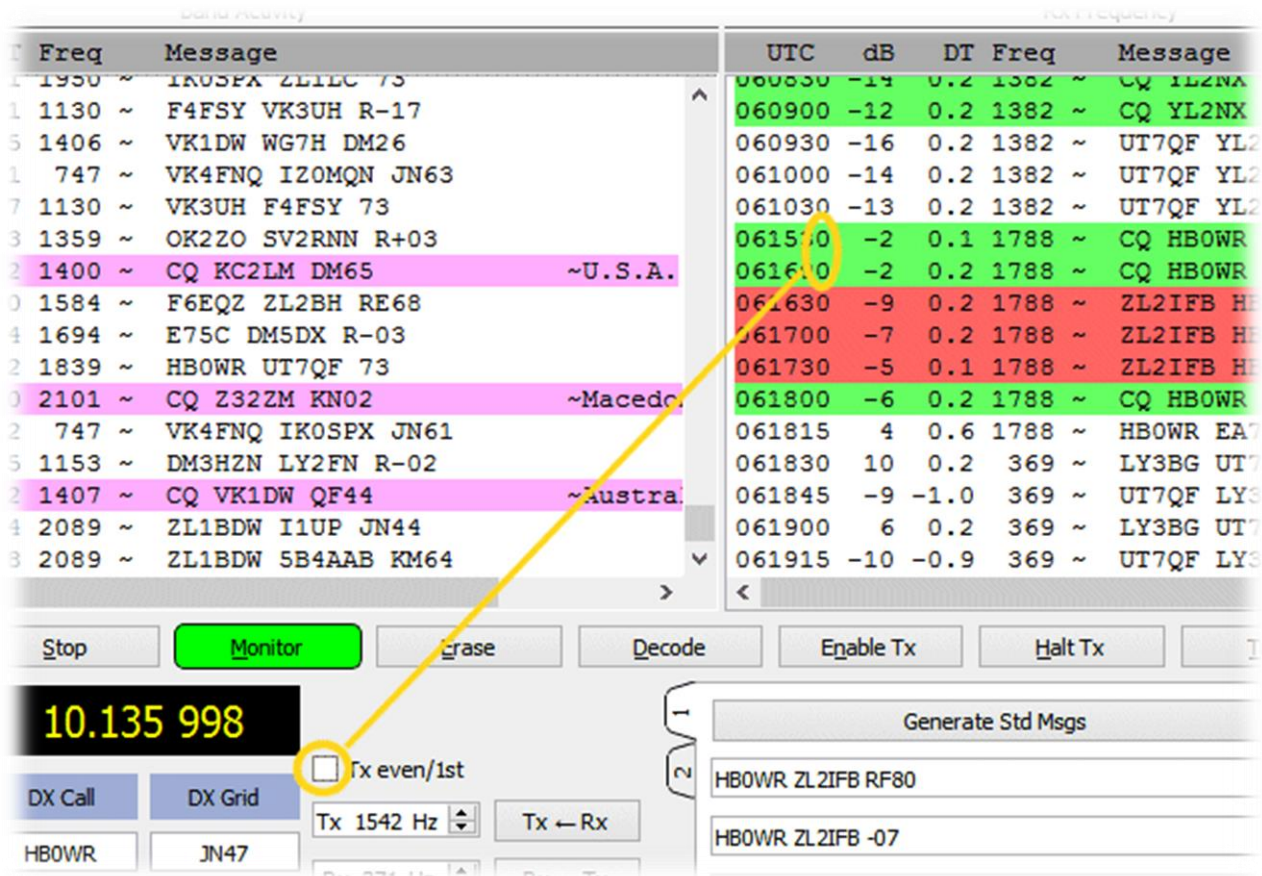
Band Activity

Rx Frequency

| Freq | | Message | |
|---|---|---|---|
| 1950 | ~ | IK0SPX ZL1LC 73 | |
| 1130 | ~ | F4FSY VK3UH R-17 | |
| 1406 | ~ | VK1DW WG7H DM26 | |
| 747 | ~ | VK4FNQ IZ0MQN JN63 | |
| 1130 | ~ | VK3UH F4FSY 73 | |
| 1359 | ~ | OK2ZO SV2RNN R+03 | |
| 1400 | ~ | CQ KC2LM DM65 | ~U.S.A. |
| 1584 | ~ | F6EQZ ZL2BH RE68 | |
| 1694 | ~ | E75C DM5DX R-03 | |
| 1839 | ~ | HB0WR UT7QF 73 | |
| 2101 | ~ | CQ Z32ZM KN02 | ~Macedo |
| 747 | ~ | VK4FNQ IK0SPX JN61 | |
| 1153 | ~ | DM3HZN LY2FN R-02 | |
| 1407 | ~ | CQ VK1DW QF44 | ~Austra |
| 2089 | ~ | ZL1BDW I1UP JN44 | |
| 2089 | ~ | ZL1BDW 5B4AAB KM64 | |

| UTC | dB | DT | Freq | | Message |
|---|---|---|---|---|---|
| 060830 | -14 | 0.2 | 1382 | ~ | CQ YL2NX |
| 060900 | -12 | 0.2 | 1382 | ~ | CQ YL2NX |
| 060930 | -16 | 0.2 | 1382 | ~ | UT7QF YL2 |
| 061000 | -14 | 0.2 | 1382 | ~ | UT7QF YL2 |
| 061030 | -13 | 0.2 | 1382 | ~ | UT7QF YL2 |
| 061530 | -2 | 0.1 | 1788 | ~ | CQ HB0WR |
| 061600 | -2 | 0.2 | 1788 | ~ | CQ HB0WR |
| 061630 | -9 | 0.2 | 1788 | ~ | ZL2IFB HE |
| 061700 | -7 | 0.2 | 1788 | ~ | ZL2IFB HE |
| 061730 | -5 | 0.1 | 1788 | ~ | ZL2IFB HE |
| 061800 | -6 | 0.2 | 1788 | ~ | CQ HB0WR |
| 061815 | 4 | 0.6 | 1788 | ~ | HB0WR EA7 |
| 061830 | 10 | 0.2 | 369 | ~ | LY3BG UT7 |
| 061845 | -9 | -1.0 | 369 | ~ | UT7QF LY3 |
| 061900 | 6 | 0.2 | 369 | ~ | LY3BG UT7 |
| 061915 | -10 | -0.9 | 369 | ~ | UT7QF LY3 |

Stop Monitor Erase Decode Enable Tx Halt Tx

10.135 998

Tx even/1st

DX Call DX Grid

HB0WR JN47

Tx 1542 Hz

Tx ← Rx

1 2

Generate Std Msgs

HB0WR ZL2IFB RF80

HB0WR ZL2IFB -07